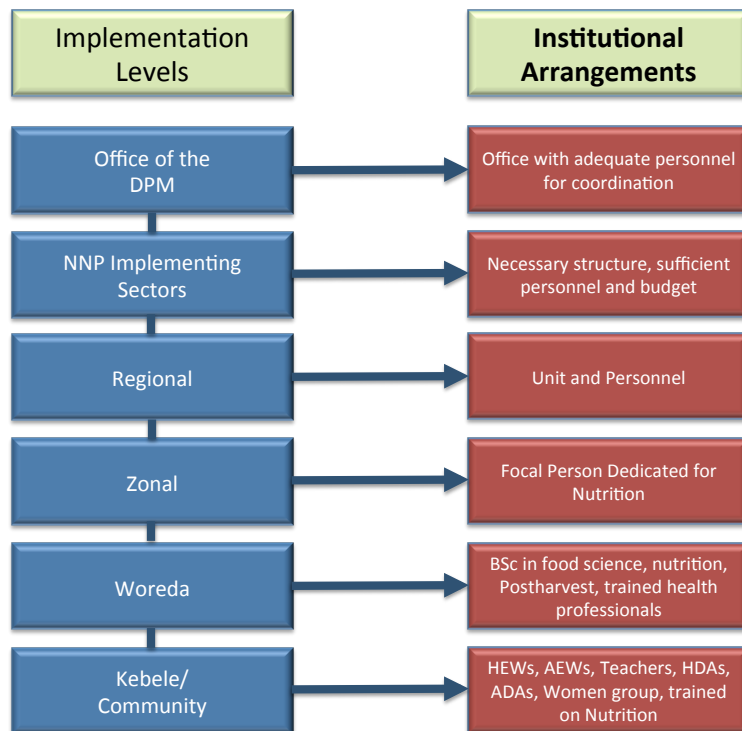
Implementation Levels

Institutional Arrangements

Office of the DPM

Office with adequate personnel for coordination

NNP Implementing Sectors

Necessary structure, sufficient personnel and budget

Regional

Unit and Personnel

Zonal

Focal Person Dedicated for Nutrition

Woreda

BSc in food science, nutrition, Postharvest, trained health professionals

Kebele/ Community

HEWs, AEWs, Teachers, HDAs, ADAs, Women group, trained on Nutrition